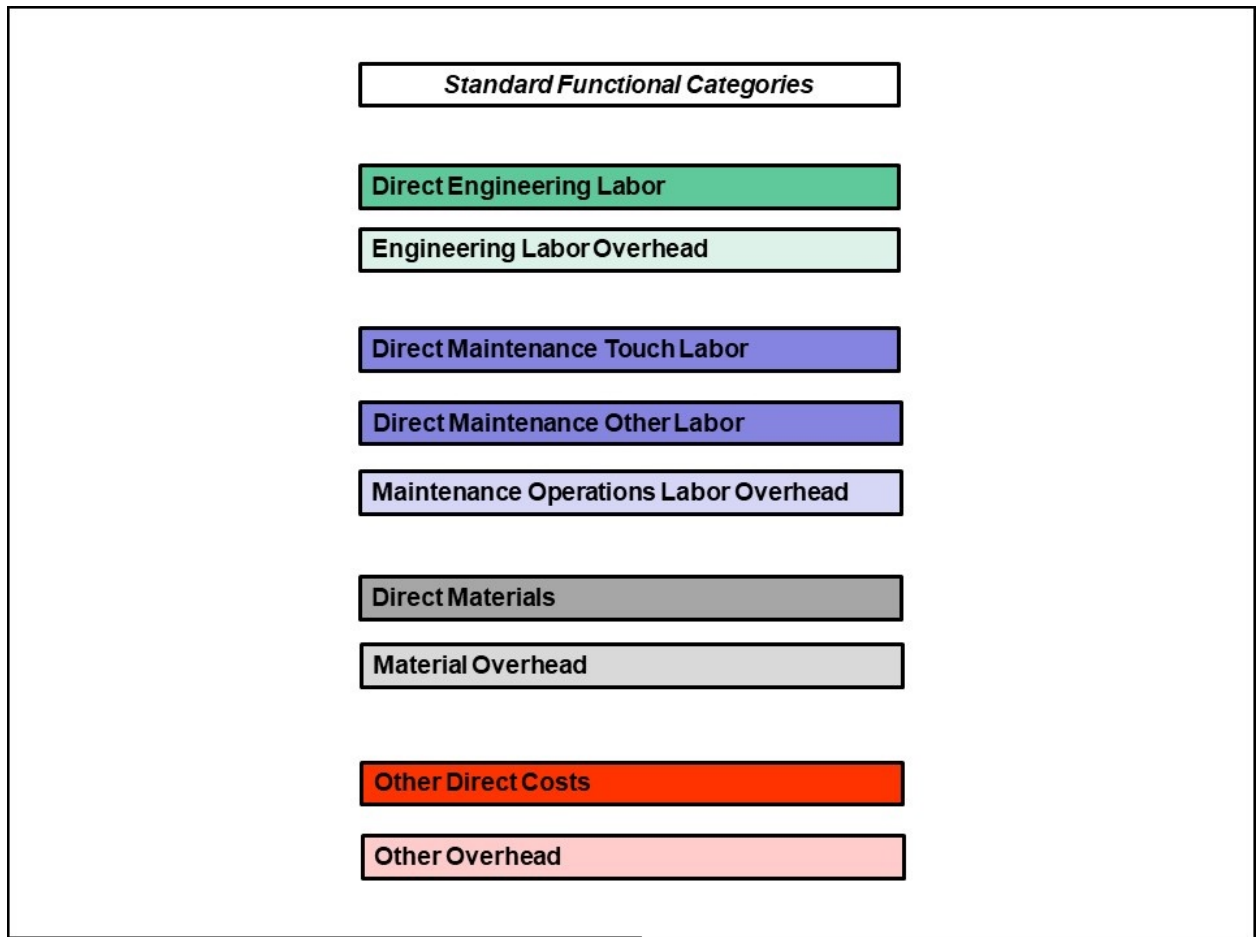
Standard Functional Categories

Direct Engineering Labor

Engineering Labor Overhead

Direct Maintenance Touch Labor

Direct Maintenance Other Labor

Maintenance Operations Labor Overhead

Direct Materials

Material Overhead

Other Direct Costs

Other Overhead